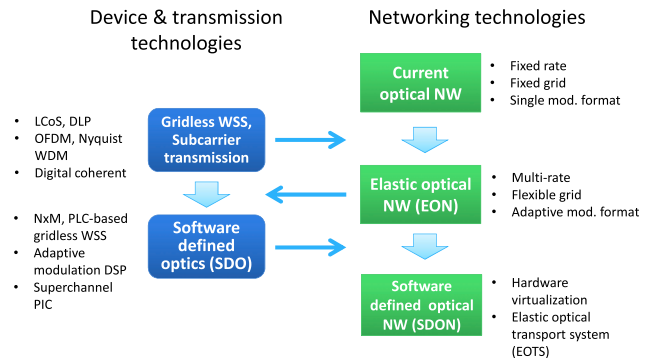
Device & transmission technologies

Networking technologies

- LCoS, DLP
- OFDM, Nyquist WDM
- Digital coherent

Gridless WSS, Subcarrier transmission

- NxM, PLC-based gridless WSS
- Adaptive modulation DSP
- Superchannel PIC

Software defined optics (SDO)

Current optical NW

- Fixed rate
- Fixed grid
- Single mod. format

Elastic optical NW (EON)

- Multi-rate
- Flexible grid
- Adaptive mod. format

Software defined optical NW (SDON)

- Hardware virtualization
- Elastic optical transport system (EOTS)